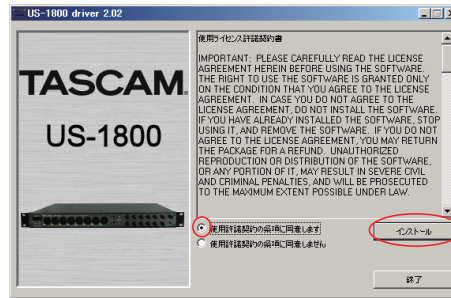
US-1800 driver 2.02

TASCAM

US-1800

使用ライセンス許諾契約書

IMPORTANT: PLEASE CAREFULLY READ THE LICENSE AGREEMENT HEREIN BEFORE USING THE SOFTWARE. THE RIGHT TO USE THE SOFTWARE IS GRANTED ONLY ON THE CONDITION THAT YOU AGREE TO THE LICENSE AGREEMENT. IN CASE YOU DO NOT AGREE TO THE LICENSE AGREEMENT, DO NOT INSTALL THE SOFTWARE. IF YOU HAVE ALREADY INSTALLED THE SOFTWARE, STOP USING IT, AND REMOVE THE SOFTWARE. IF YOU DO NOT AGREE TO THE LICENSE AGREEMENT, YOU MAY RETURN THE PACKAGE FOR A REFUND. UNAUTHORIZED REPRODUCTION OR DISTRIBUTION OF THE SOFTWARE, OR ANY PORTION OF IT, MAY RESULT IN SEVERE CIVIL AND CRIMINAL PENALTIES, AND WILL BE PROSECUTED TO THE MAXIMUM EXTENT POSSIBLE UNDER LAW.

使用許諾契約の条項に同意します

使用許諾契約の条項に同意しません

インストール

終了